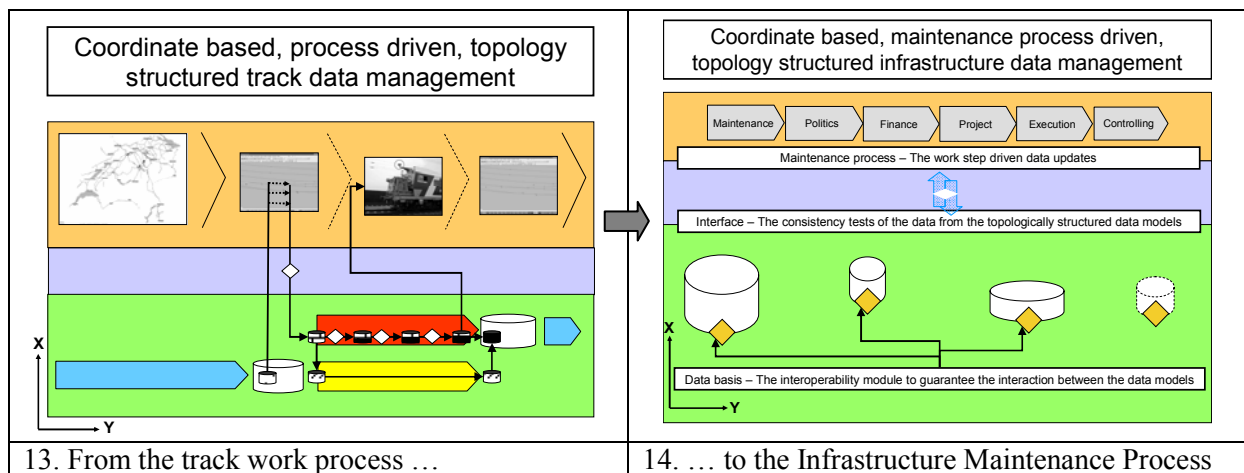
Coordinate based, process driven, topology structured track data management

X

Y

Coordinate based, maintenance process driven, topology structured infrastructure data management

Maintenance | Politics | Finance | Project | Execution | Controlling

Maintenance process – The work step driven data updates

Interface – The consistency tests of the data from the topologically structured data models

X

Data basis – The interoperability module to guarantee the interaction between the data models

Y

13. From the track work process …

14. … to the Infrastructure Maintenance Process